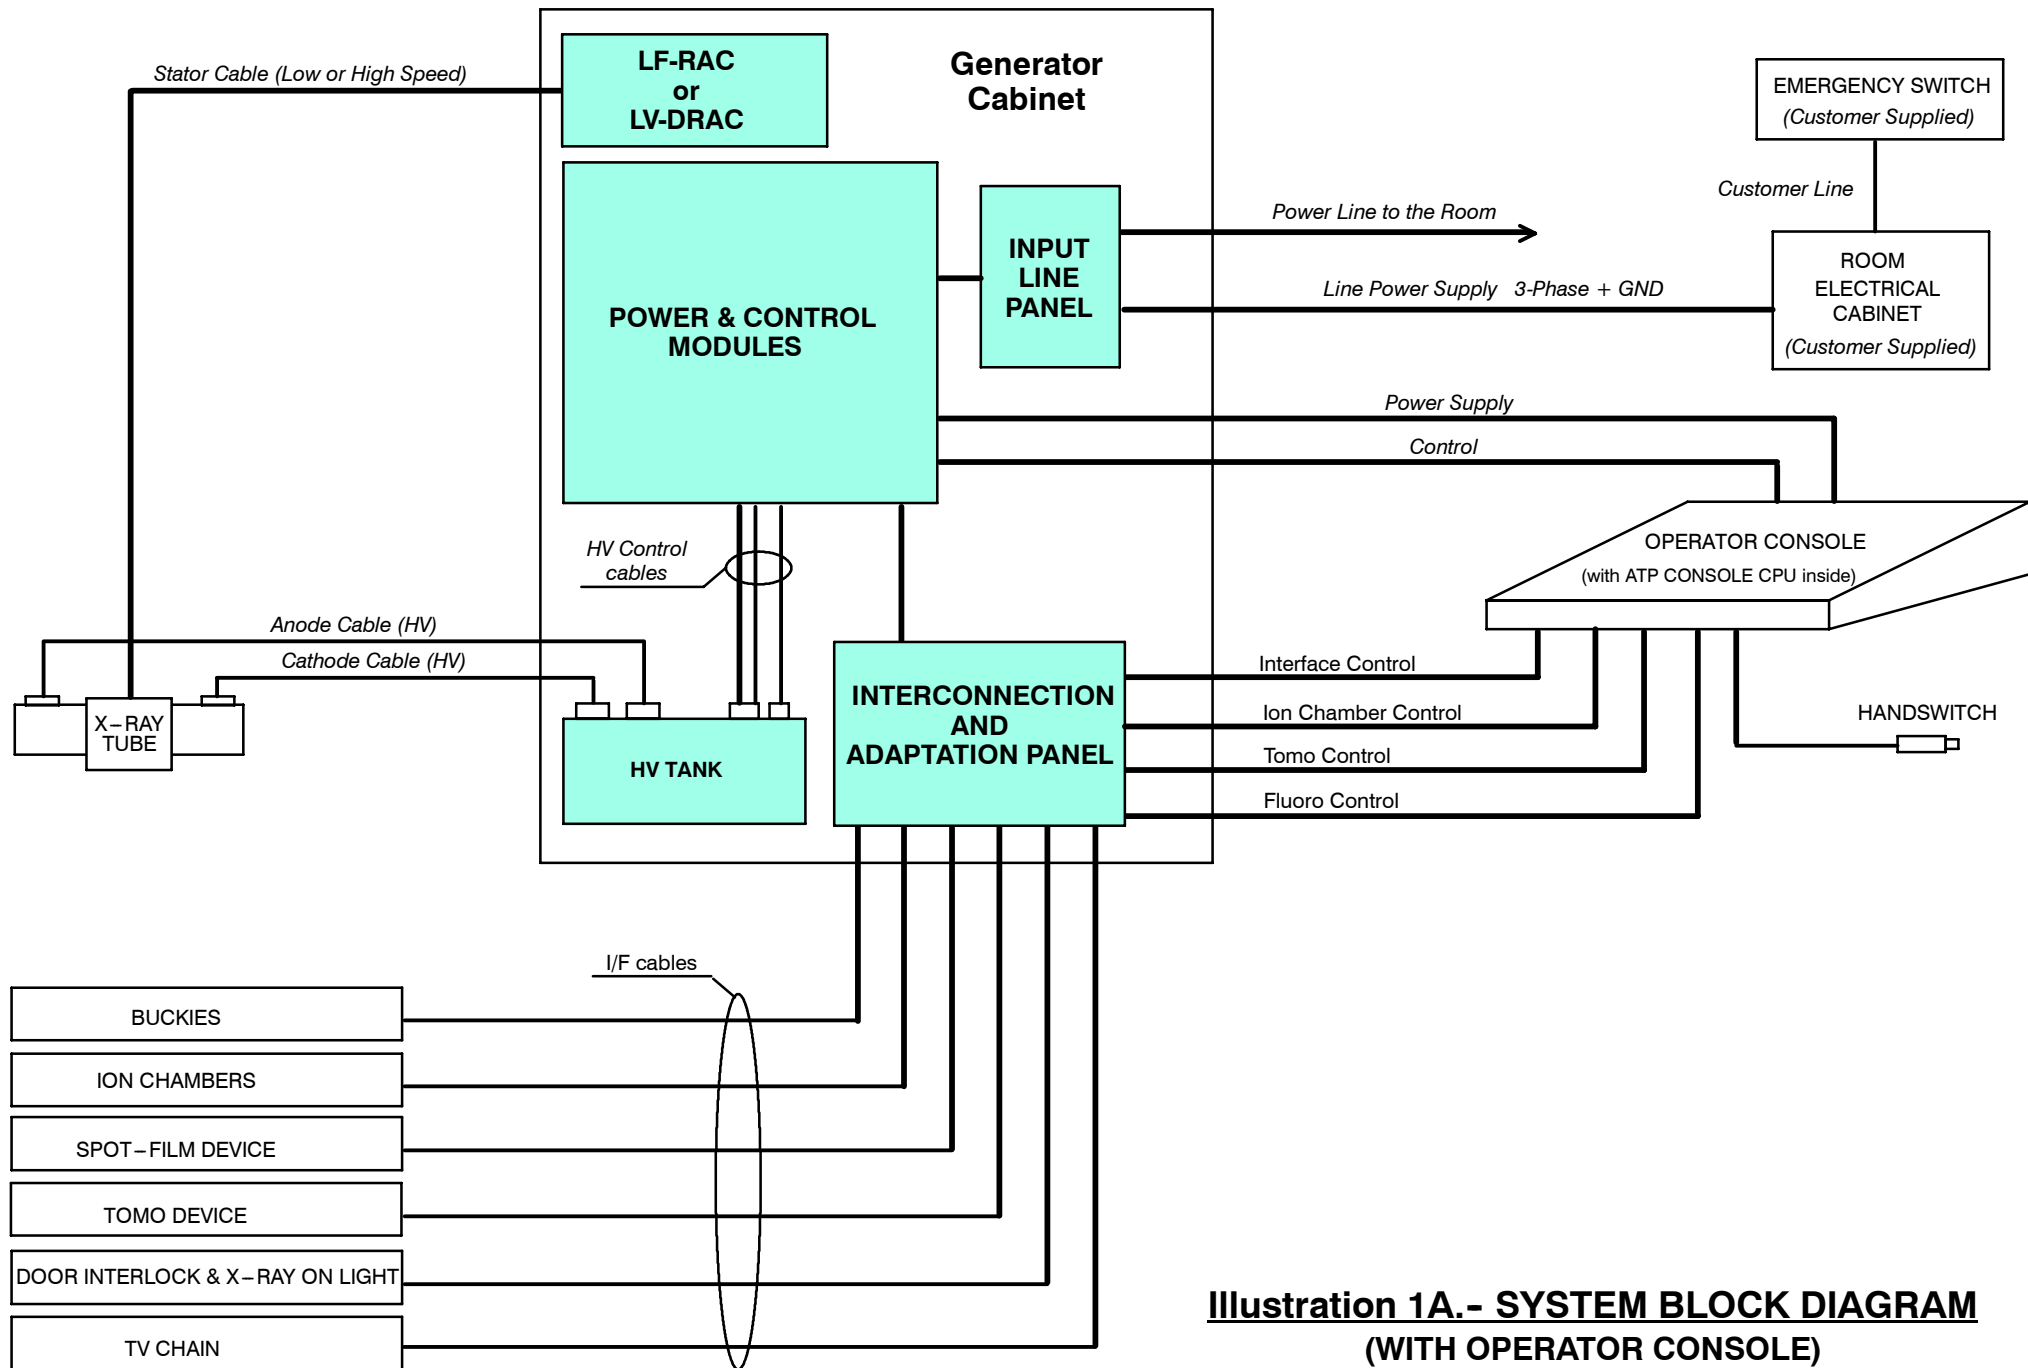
Stator Cable (Low or High Speed)

LF-RAC or LV-DRAC

Generator Cabinet

EMERGENCY SWITCH (Customer Supplied)

Customer Line

POWER & CONTROL MODULES

INPUT LINE PANEL

Power Line to the Room

Line Power Supply 3-Phase + GND

ROOM ELECTRICAL CABINET (Customer Supplied)

Power Supply

Control

OPERATOR CONSOLE (with ATP CONSOLE CPU inside)

HV Control cables

Anode Cable (HV)

Cathode Cable (HV)

X-RAY TUBE

HV TANK

INTERCONNECTION AND ADAPTATION PANEL

Interface Control

Ion Chamber Control

Tomo Control

Fluoro Control

HANDSWITCH

I/F cables

BUCKIES

ION CHAMBERS

SPOT-FILM DEVICE

TOMO DEVICE

DOOR INTERLOCK & X-RAY ON LIGHT

TV CHAIN

Illustration 1A.- SYSTEM BLOCK DIAGRAM
(WITH OPERATOR CONSOLE)